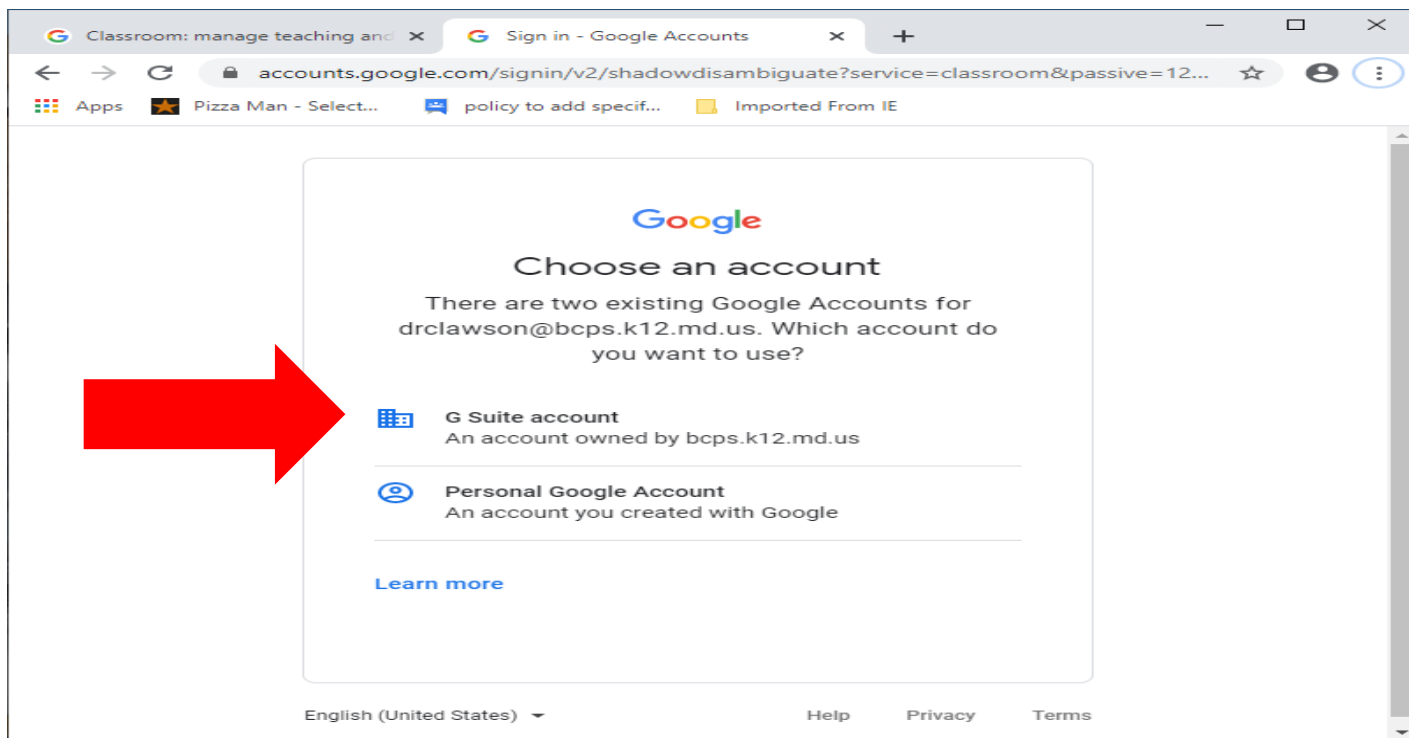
Classroom: manage teaching and
Sign in - Google Accounts
accounts.google.com/signin/v2/shadowdisambiguate?service=classroom&passive=12...
Apps
Pizza Man - Select...
policy to add specif...
Imported From IE

Google

Choose an account

There are two existing Google Accounts for drclawson@bcps.k12.md.us. Which account do you want to use?

G Suite account
An account owned by bcps.k12.md.us

Personal Google Account
An account you created with Google

Learn more

English (United States)
Help
Privacy
Terms